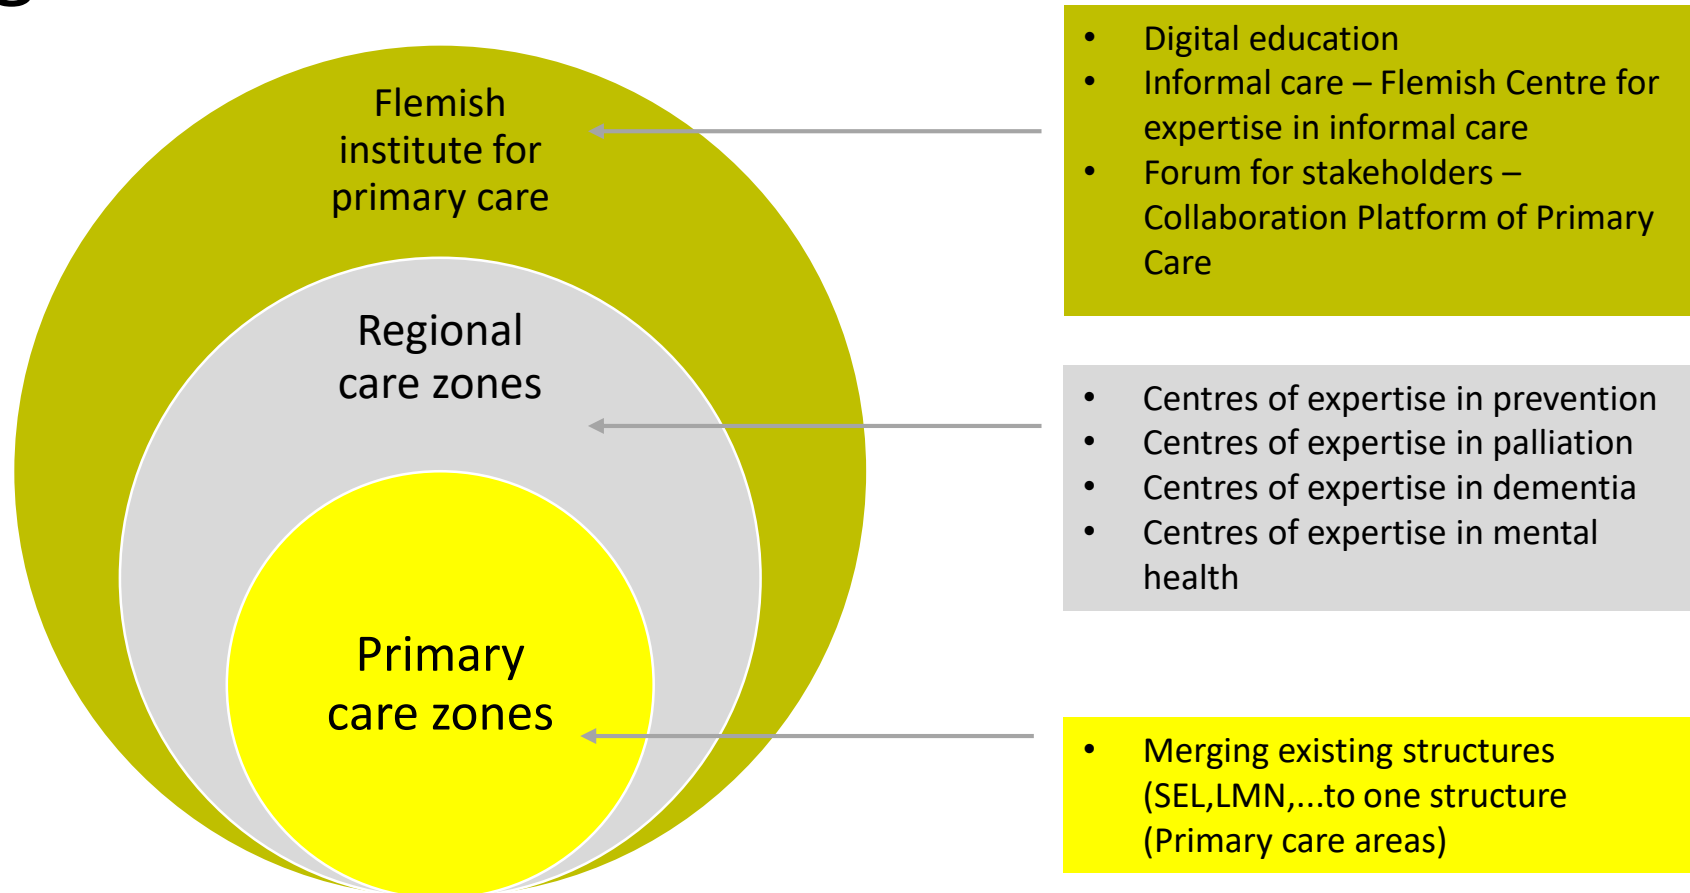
Flemish institute for primary care

Regional care zones

Primary care zones

- Digital education
- Informal care – Flemish Centre for expertise in informal care
- Forum for stakeholders – Collaboration Platform of Primary Care

- Centres of expertise in prevention
- Centres of expertise in palliation
- Centres of expertise in dementia
- Centres of expertise in mental health

- Merging existing structures (SEL,LMN,...to one structure (Primary care areas)